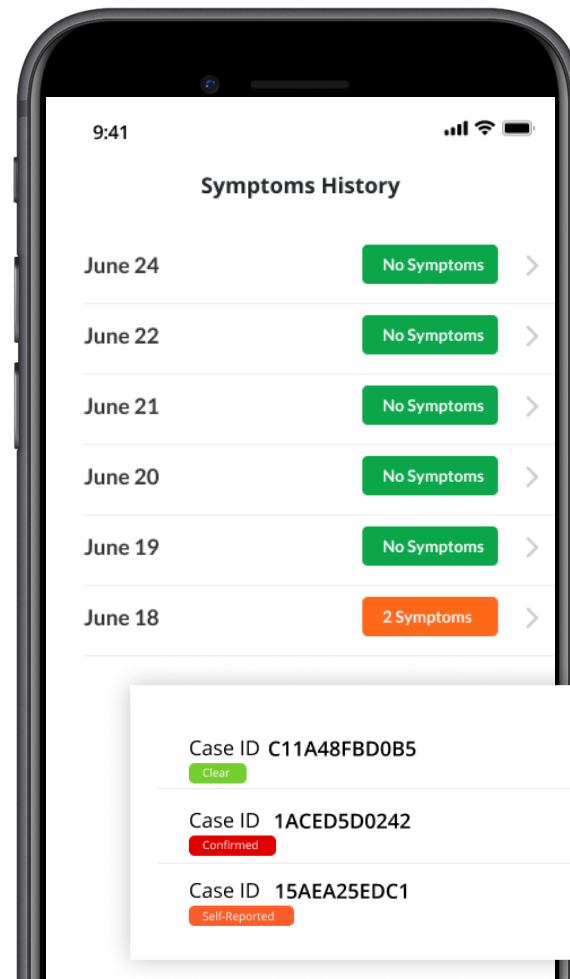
9:41

Symptoms History

June 24 No Symptoms

June 22 No Symptoms

June 21 No Symptoms

June 20 No Symptoms

June 19 No Symptoms

June 18 2 Symptoms

Case ID C11A48FBD0B5
Clear

Case ID 1ACED5D0242
Confirmed

Case ID 15AEA25EDC1
Self-Reported